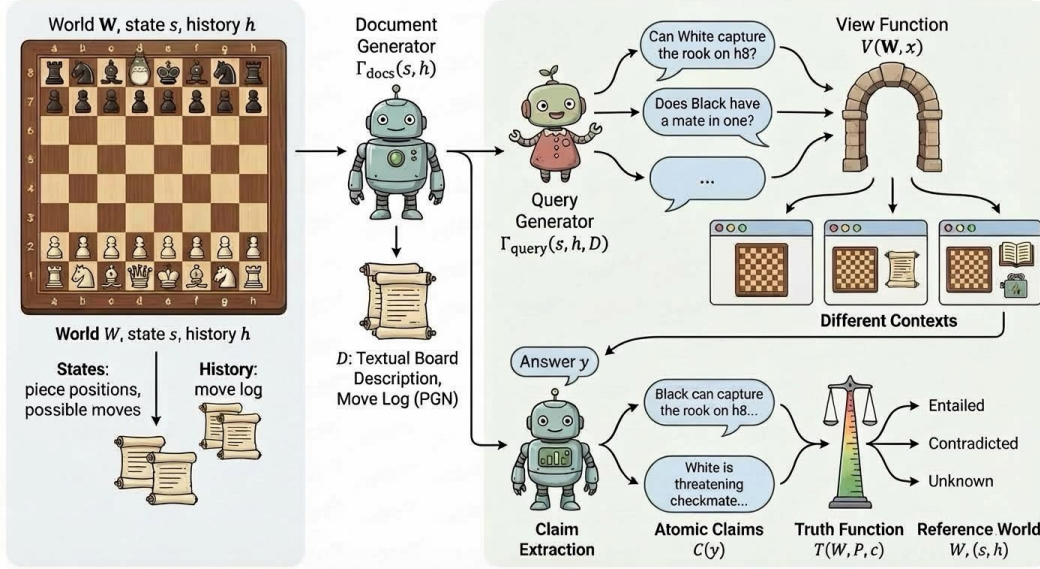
World $\mathbf{W}$, state $s$, history $h$

a b c d e f g h

8 7 6 5 4 3 2 1

a b c d e f g h

World $W$, state $s$, history $h$

States: piece positions, possible moves

History: move log

Document Generator $\Gamma_{\text{docs}}(s, h)$

$D$: Textual Board Description, Move Log (PGN)

Can White capture the rook on h8?

Does Black have a mate in one?

...

Query Generator $\Gamma_{\text{query}}(s, h, D)$

View Function $V(\mathbf{W}, x)$

Different Contexts

Answer $y$

Black can capture the rook on h8...

White is threatening checkmate...

Entailed

Contradicted

Unknown

Claim Extraction

Atomic Claims $C(y)$

Truth Function $T(W, P, c)$

Reference World $W, (s, h)$